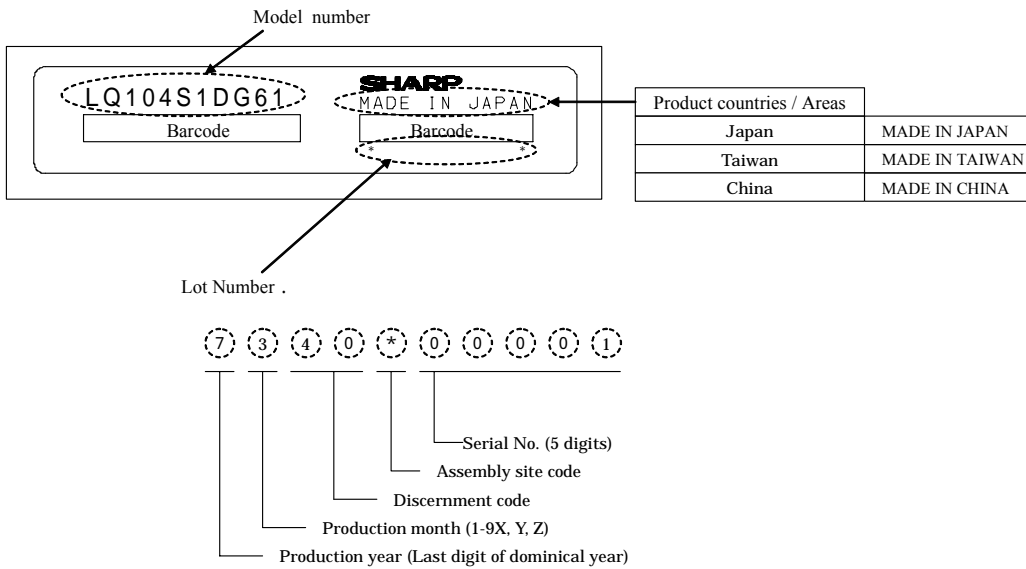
Model number

LQ104S1DG61

Barcode

SHARP

MADE IN JAPAN

Barcode

\*　\*

| Product countries / Areas | |
|---|---|
| Japan | MADE IN JAPAN |
| Taiwan | MADE IN TAIWAN |
| China | MADE IN CHINA |

Lot Number .

7 3 4 0 \* 0 0 0 0 1

Serial No. (5 digits)

Assembly site code

Discernment code

Production month (1-9X, Y, Z)

Production year (Last digit of dominical year)